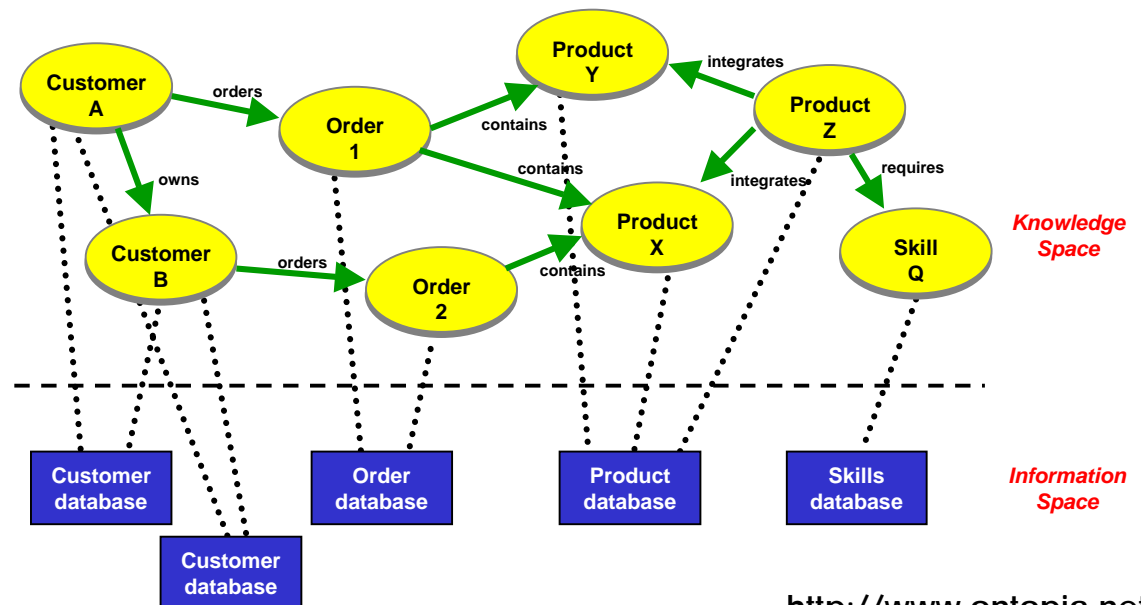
Customer A

orders

Order 1

contains

Product Y

integrates

Product Z

owns

contains

integrates

requires

Customer B

orders

Order 2

contains

Product X

Skill Q

Knowledge Space

Customer database

Order database

Product database

Skills database

Information Space

Customer database

http://www.ontopia.net